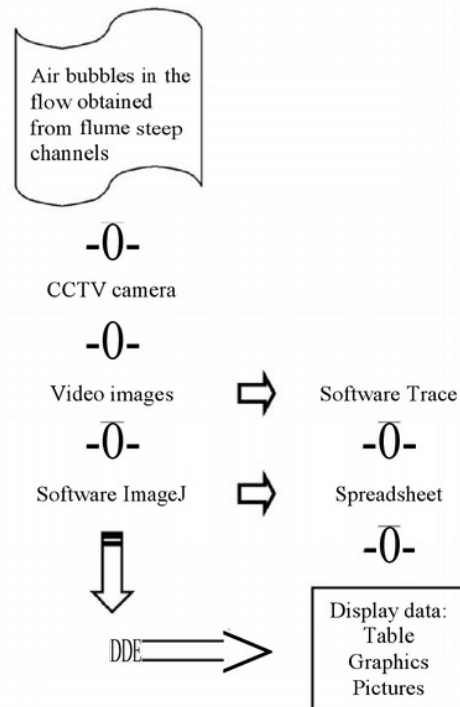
Air bubbles in the flow obtained from flume steep channels

-0-

CCTV camera

-0-

Video images

Software Trace

-0-

-0-

Software ImageJ

Spreadsheet

-0-

DDE

Display data:
Table
Graphics
Pictures